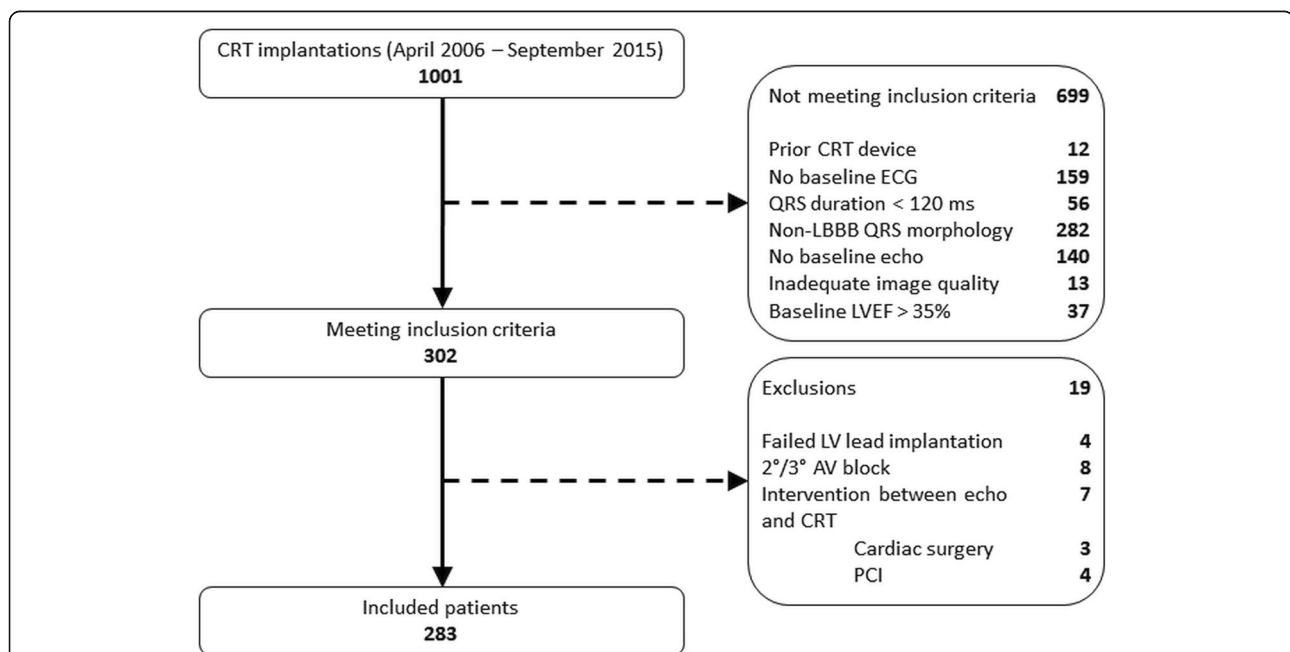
CRT implantations (April 2006 – September 2015)
**1001**

Not meeting inclusion criteria **699**

Prior CRT device **12**
No baseline ECG **159**
QRS duration < 120 ms **56**
Non-LBBB QRS morphology **282**
No baseline echo **140**
Inadequate image quality **13**
Baseline LVEF > 35% **37**

Meeting inclusion criteria
**302**

Exclusions **19**

Failed LV lead implantation **4**
2°/3° AV block **8**
Intervention between echo and CRT **7**
Cardiac surgery **3**
PCI **4**

Included patients
**283**